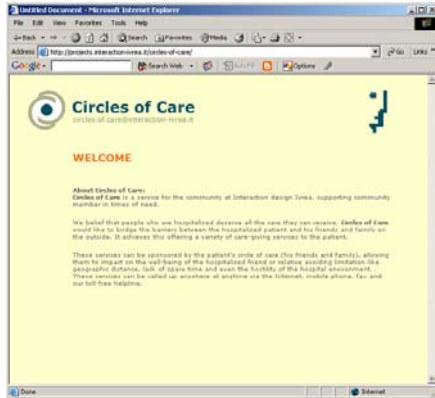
Untitled Document - Microsoft Internet Explorer

File Edit View Favorites Tools Help

Back Search Favorites Media

Address http://projects.interaction-ivrea.it/circles-of-care/ Go Links

Google Search Web AutoFill Options

Circles of Care
circles.of.care@interaction-ivrea.it

WELCOME

About Circles of Care:
Circles of Care is a service for the community at Interaction design Ivrea, supporting community member in times of need.

We belief that people who are hospitalized deserve all the care they can receive. Circles of Care would like to bridge the barriers between the hospitalized patient and his friends and family on the outside. It achieves this offering a variety of care-giving services to the patient.

These services can be sponsored by the patient's circle of care (his friends and family), allowing them to impact on the well-being of the hospitalized friend or relative avoiding limitation like geographic distance, lack of spare time and even the hostility of the hospital environment. These services can be called up anywhere at anytime via the Internet, mobile phone, fax and our toll free helpline.

Done Internet